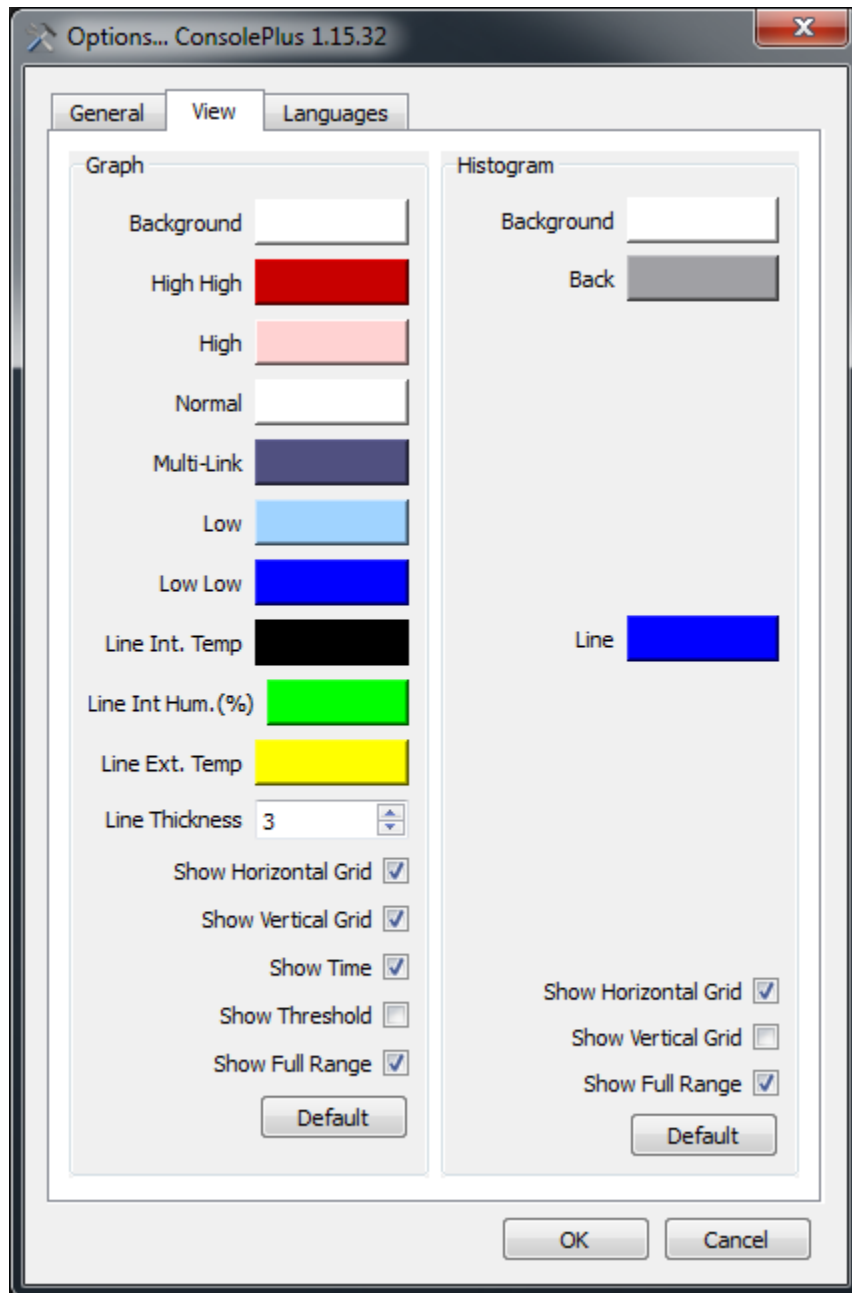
Options... ConsolePlus 1.15.32

General
View
Languages

Graph

Background
High High
High
Normal
Multi-Link
Low
Low Low
Line Int. Temp
Line Int Hum.(%)
Line Ext. Temp
Line Thickness 3
Show Horizontal Grid
Show Vertical Grid
Show Time
Show Threshold
Show Full Range
Default

Histogram

Background
Back
Line
Show Horizontal Grid
Show Vertical Grid
Show Full Range
Default

OK
Cancel